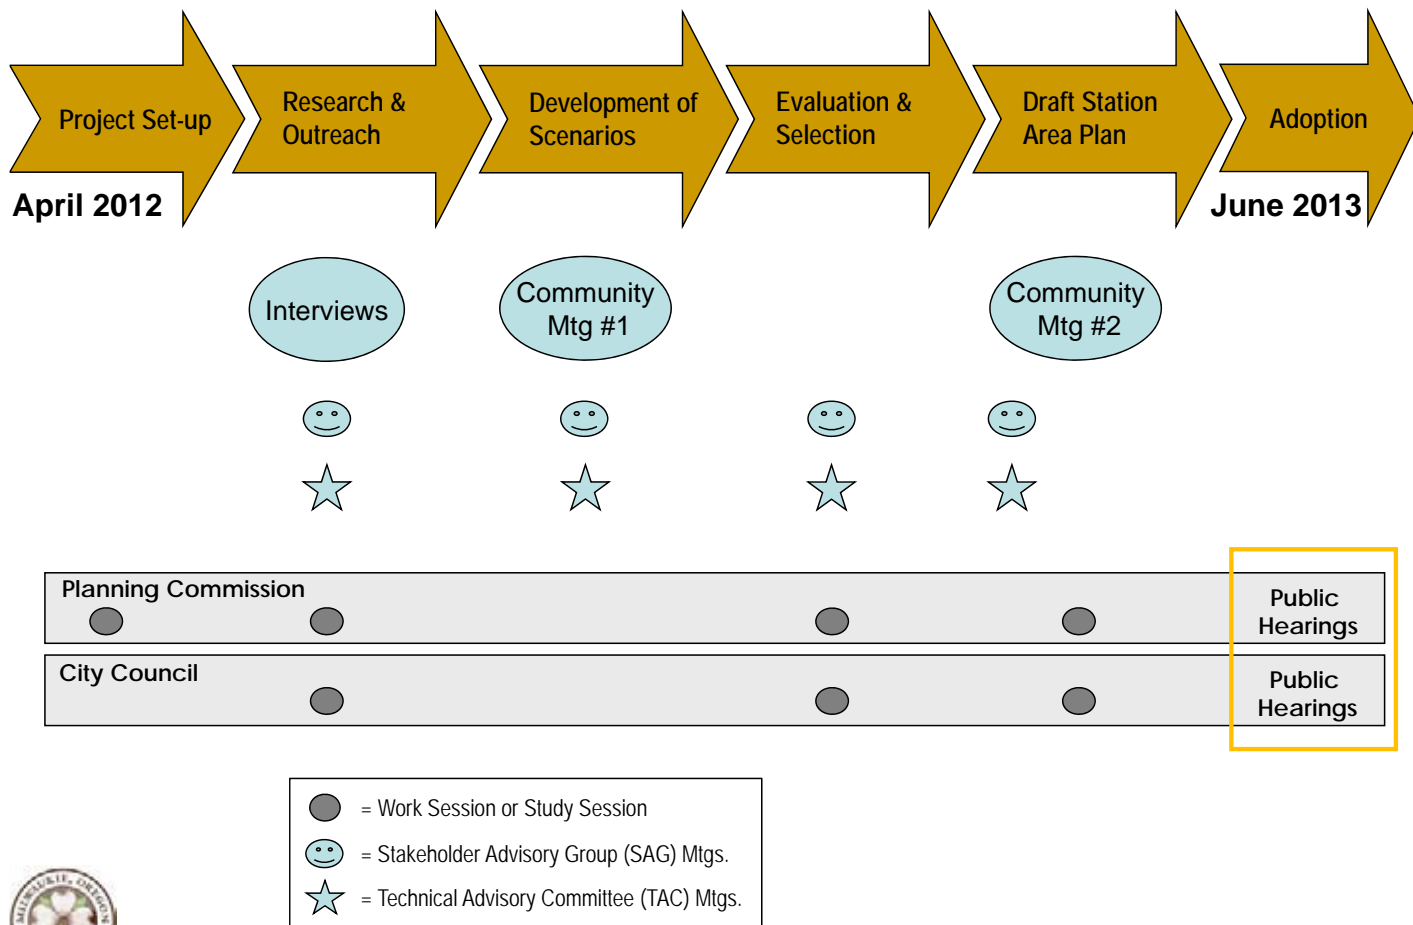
Project Set-up

April 2012

Research & Outreach

Development of Scenarios

Evaluation & Selection

Draft Station Area Plan

Adoption

June 2013

Interviews

Community Mtg #1

Community Mtg #2

Planning Commission

Public Hearings

City Council

Public Hearings

= Work Session or Study Session

= Stakeholder Advisory Group (SAG) Mtgs.

= Technical Advisory Committee (TAC) Mtgs.

MILWAUKIE, OREGON